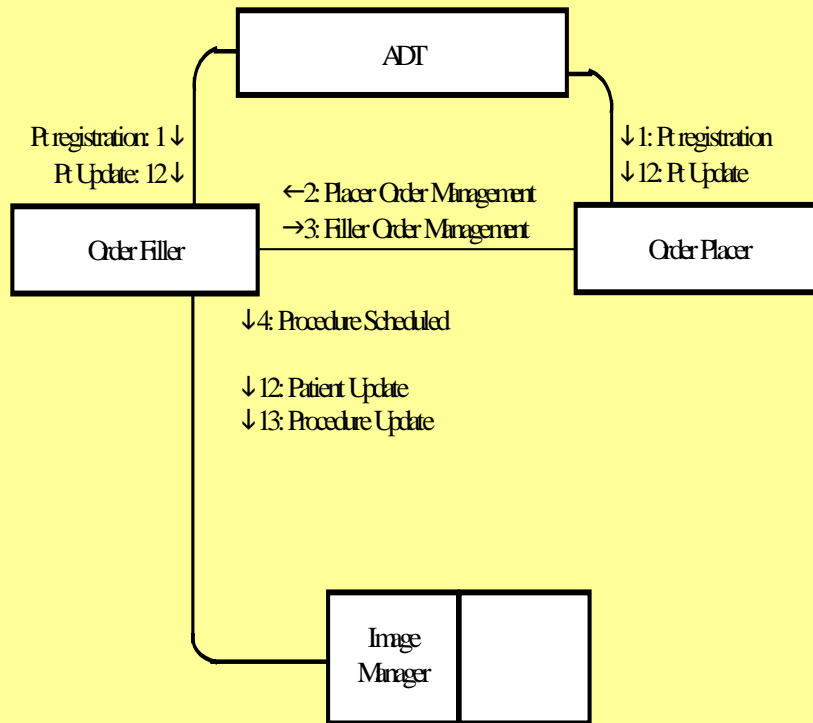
ADT

Pt registration: 1↓
Pt Update: 12↓

↓1: Pt registration
↓12: Pt Update

←2: Placer Order Management
→3: Filler Order Management

Order Filler

Order Placer

↓4: Procedure Scheduled

↓12: Patient Update
↓13: Procedure Update

Image Manager